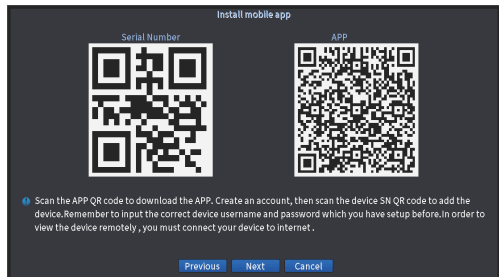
Install mobile app

Serial Number

APP

Scan the APP QR code to download the APP. Create an account, then scan the device SN QR code to add the device.Remember to input the correct device username and password which you have setup before.In order to view the device remotely , you must connect your device to internet .

Previous Next Cancel